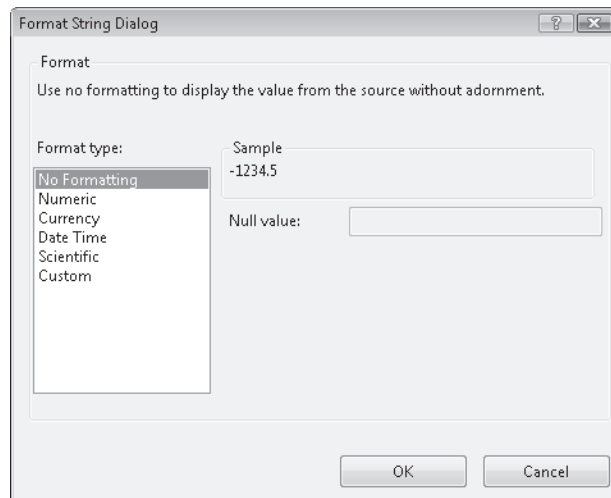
Format String Dialog

?

Format

Use no formatting to display the value from the source without adornment.

Format type:

No Formatting
Numeric
Currency
Date Time
Scientific
Custom

Sample

-1234.5

Null value:

OK

Cancel